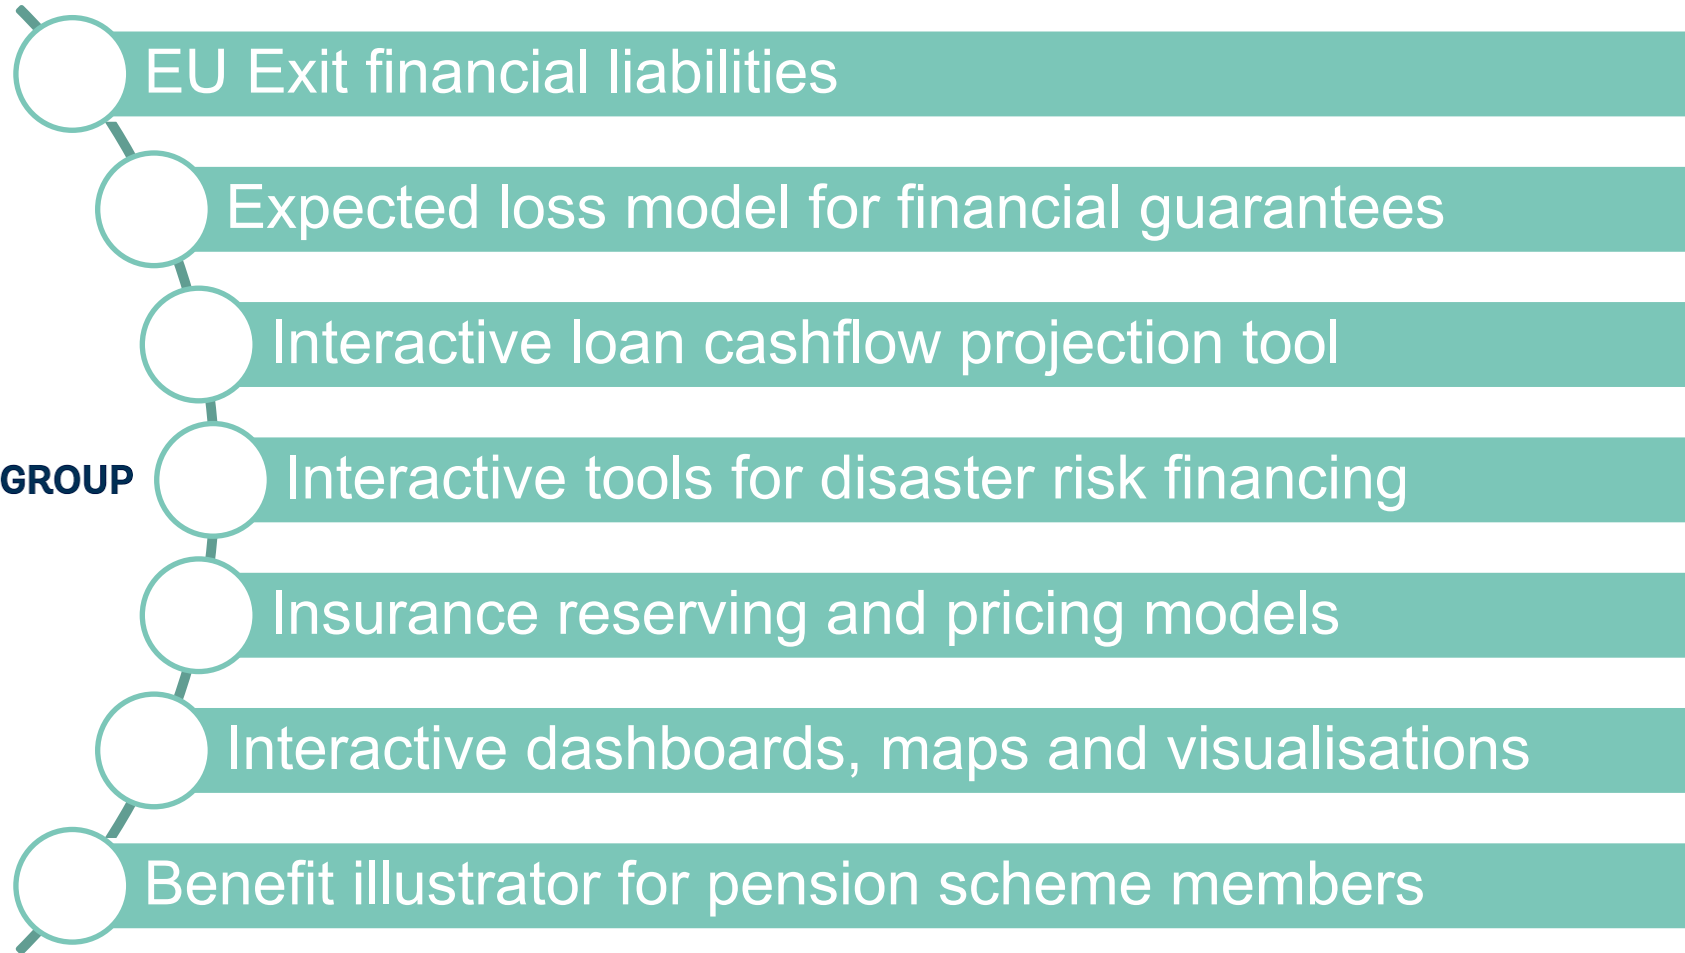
EU Exit financial liabilities

Expected loss model for financial guarantees

Interactive loan cashflow projection tool

GROUP

Interactive tools for disaster risk financing

Insurance reserving and pricing models

Interactive dashboards, maps and visualisations

Benefit illustrator for pension scheme members